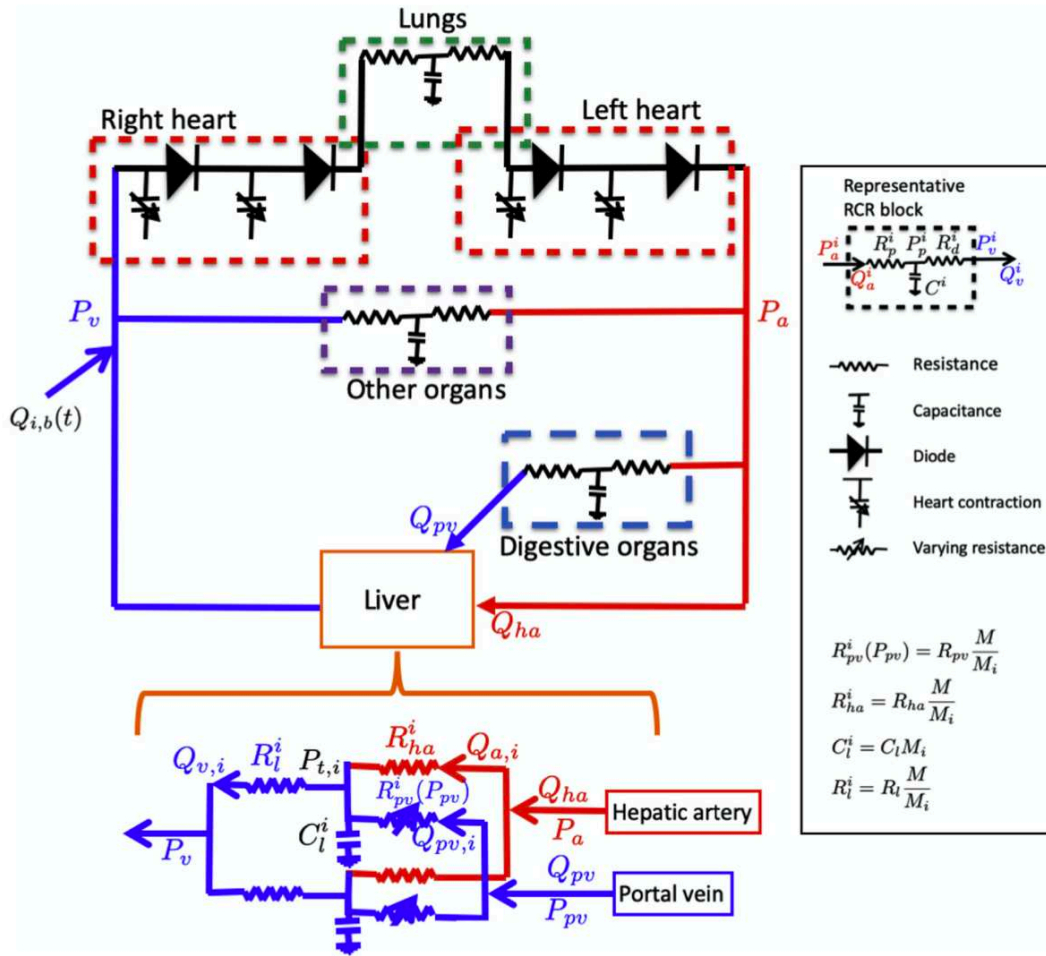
Lungs

Right heart

Left heart

$P_v$

$P_a$

Other organs

$Q_{i,b}(t)$

$Q_{pv}$

Digestive organs

Liver

$Q_{ha}$

$Q_{v,i}$ $R_l^i$ $P_{t,i}$ $R_{ha}^i$ $Q_{a,i}$

$R_{pv}^i(P_{pv})$

$Q_{ha}$

Hepatic artery

$C_l^i$

$Q_{pv,i}$

$P_a$

$P_v$

$Q_{pv}$

Portal vein

$P_{pv}$

Representative RCR block

$P_a^i$ $R_p^i$ $P_p^i$ $R_d^i$ $P_v^i$

$Q_a^i$ $C^i$ $Q_v^i$

Resistance

Capacitance

Diode

Heart contraction

Varying resistance

$R_{pv}^i(P_{pv}) = R_{pv}\frac{M}{M_i}$

$R_{ha}^i = R_{ha}\frac{M}{M_i}$

$C_l^i = C_l M_i$

$R_l^i = R_l\frac{M}{M_i}$